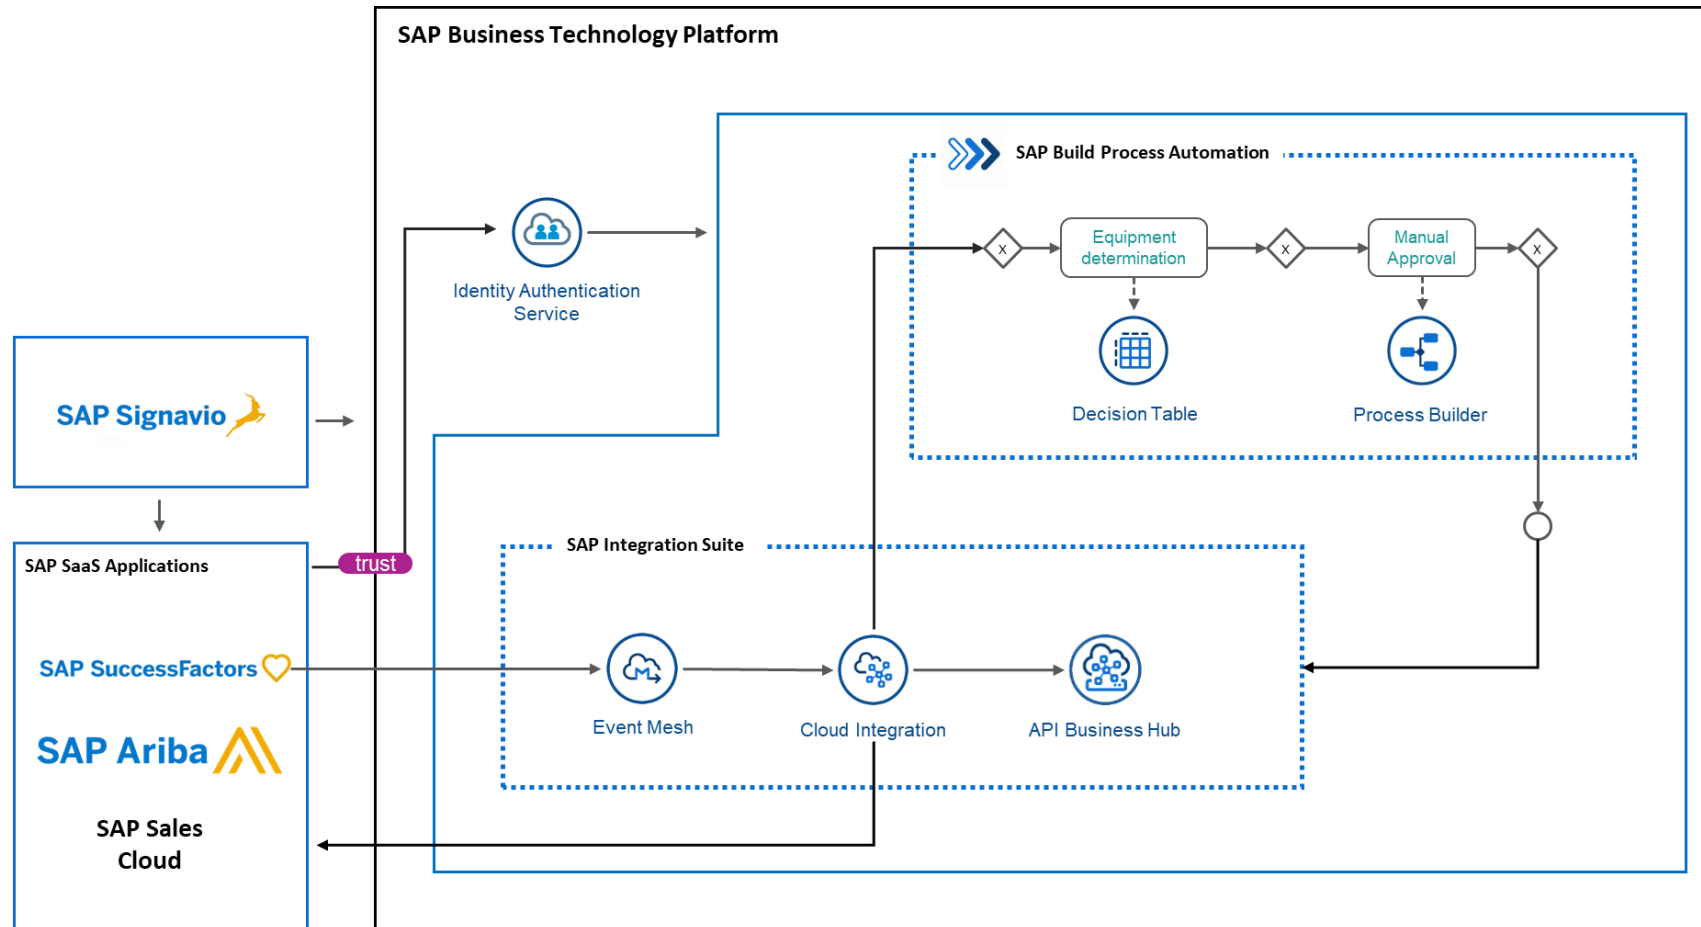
SAP Business Technology Platform

Identity Authentication Service

SAP Build Process Automation

x

Equipment determination

x

Manual Approval

x

Decision Table

Process Builder

SAP Signavio

SAP SaaS Applications

trust

SAP Integration Suite

SAP SuccessFactors

Event Mesh

Cloud Integration

API Business Hub

SAP Ariba

SAP Sales Cloud